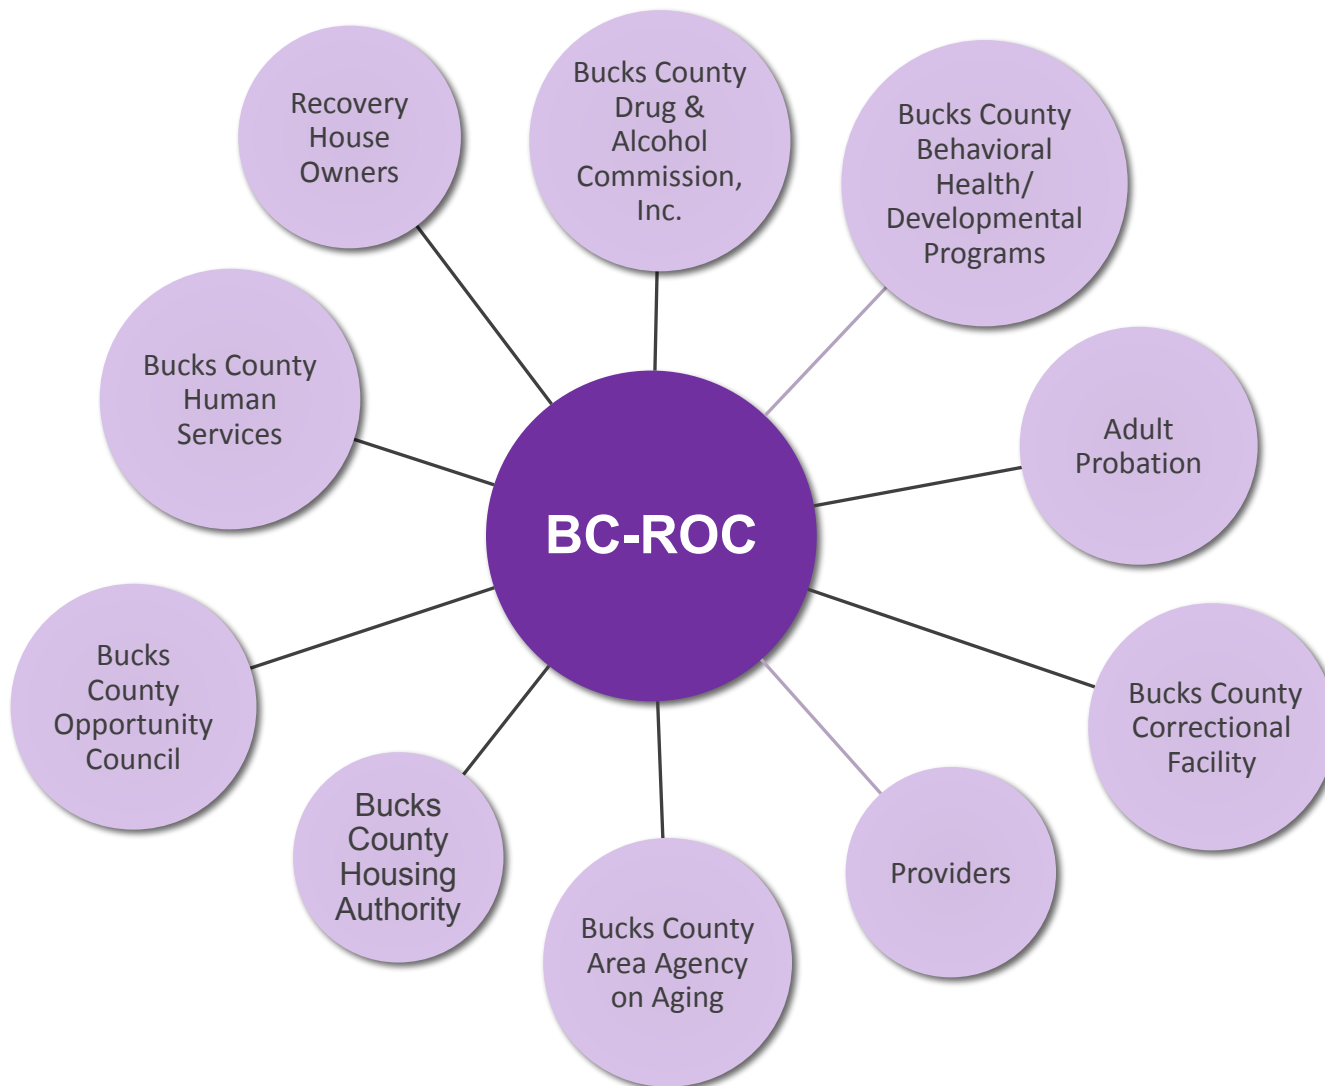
BC-ROC

Recovery House Owners

Bucks County Drug & Alcohol Commission, Inc.

Bucks County Behavioral Health/ Developmental Programs

Adult Probation

Bucks County Correctional Facility

Providers

Bucks County Area Agency on Aging

Bucks County Housing Authority

Bucks County Opportunity Council

Bucks County Human Services